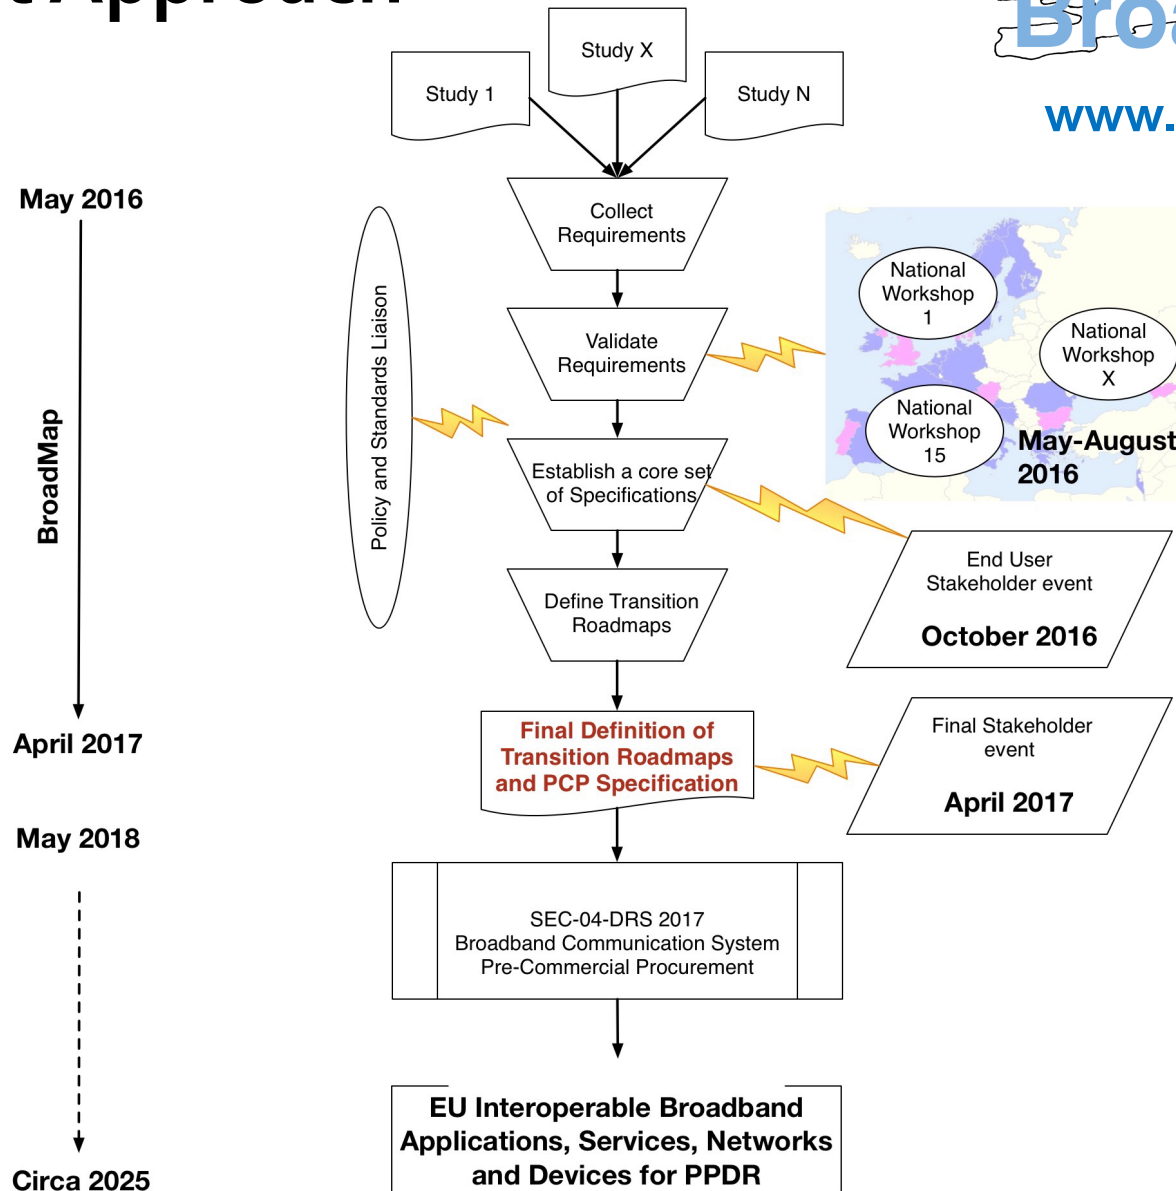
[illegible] Approach

Bro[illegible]

www.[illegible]

Study 1

Study X

Study N

May 2016

BroadMap

April 2017

May 2018

Circa 2025

Policy and Standards Liaison

Collect Requirements

Validate Requirements

Establish a core set of Specifications

Define Transition Roadmaps

Final Definition of Transition Roadmaps and PCP Specification

SEC-04-DRS 2017
Broadband Communication System
Pre-Commercial Procurement

EU Interoperable Broadband Applications, Services, Networks and Devices for PPDR

National Workshop 1

National Workshop X

National Workshop 15

May-August 2016

End User Stakeholder event

October 2016

Final Stakeholder event

April 2017